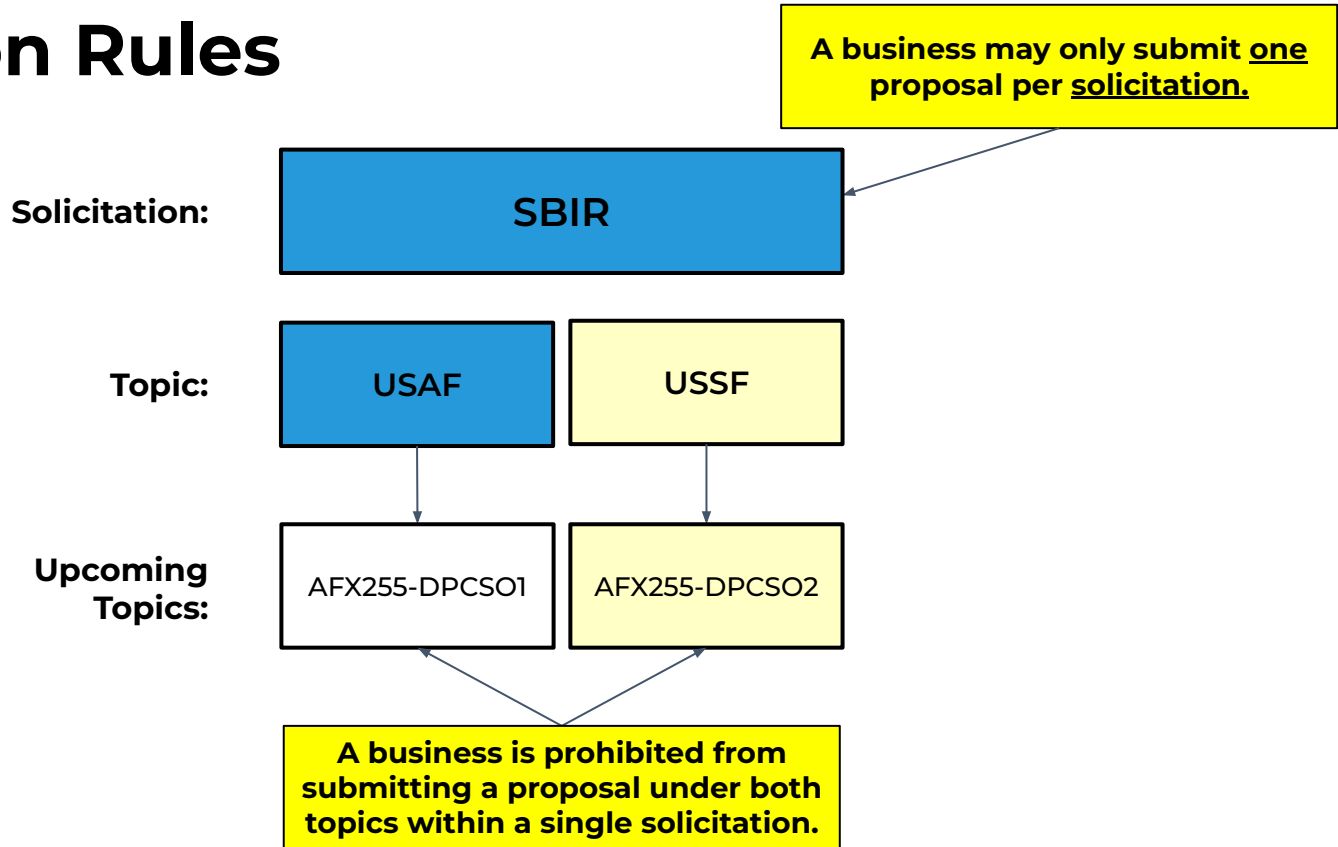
on Rules

A business may only submit one proposal per solicitation.

Solicitation:

SBIR

Topic:

USAF

USSF

Upcoming Topics:

AFX255-DPCSO1

AFX255-DPCSO2

A business is prohibited from submitting a proposal under both topics within a single solicitation.